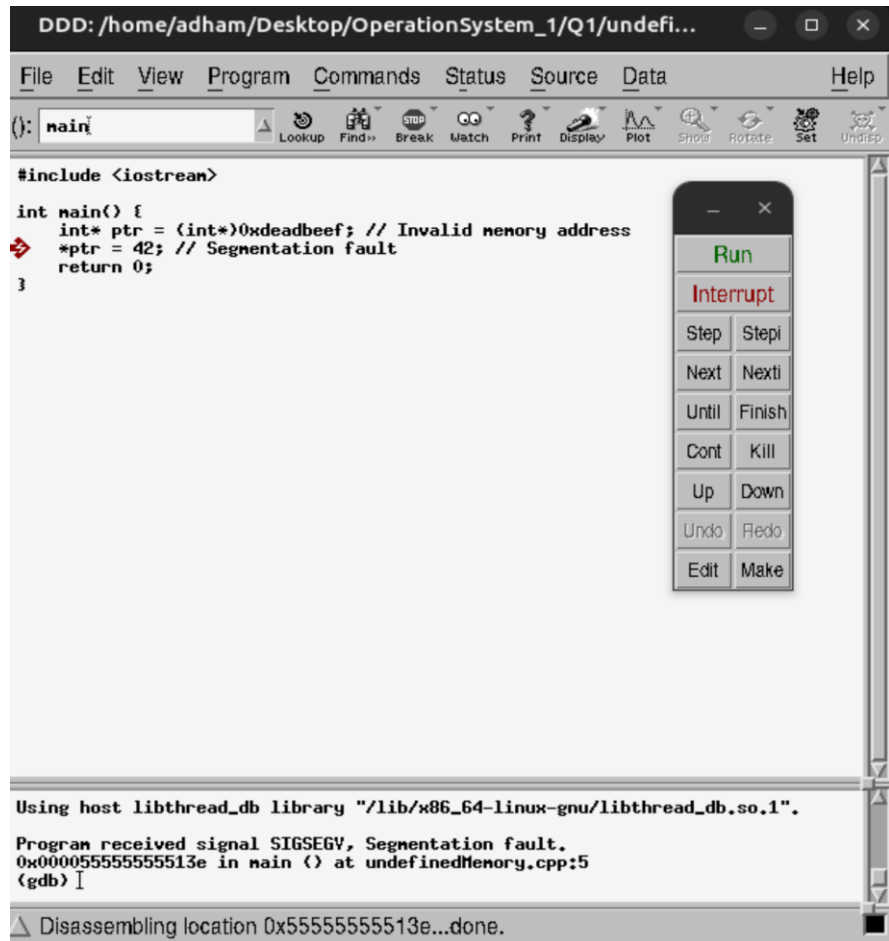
DDD: /home/adham/Desktop/OperationSystem_1/Q1/undefi...

File Edit View Program Commands Status Source Data Help

(): main

Lookup Find» Break Watch Print Display Plot Show Rotate Set Undisp

#include <iostream>

int main() {
    int* ptr = (int*)0xdeadbeef; // Invalid memory address
    *ptr = 42; // Segmentation fault
    return 0;
}

Run
Interrupt
Step Stepi
Next Nexti
Until Finish
Cont Kill
Up Down
Undo Redo
Edit Make

Using host libthread_db library "/lib/x86_64-linux-gnu/libthread_db.so.1".

Program received signal SIGSEGV, Segmentation fault.
0x000055555555513e in main () at undefinedMemory.cpp:5
(gdb)

Disassembling location 0x55555555513e...done.